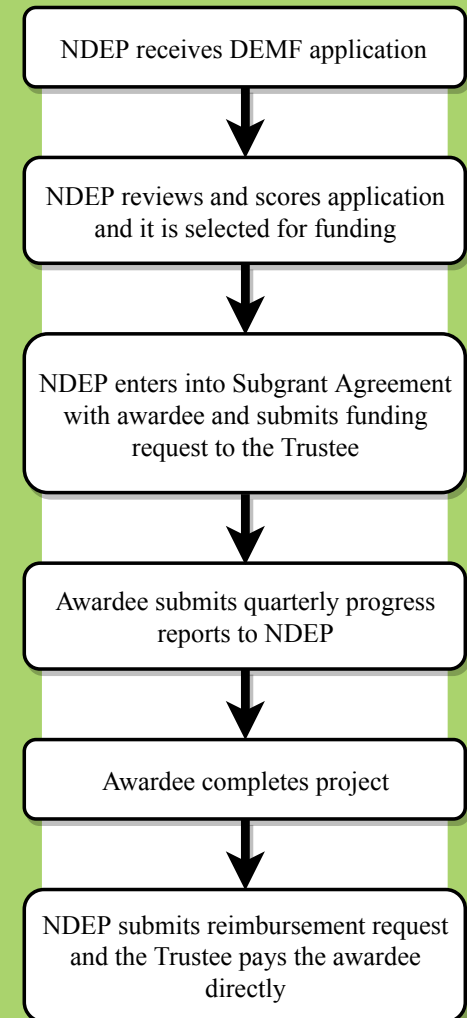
NDEP receives DEMF application

NDEP reviews and scores application and it is selected for funding

NDEP enters into Subgrant Agreement with awardee and submits funding request to the Trustee

Awardee submits quarterly progress reports to NDEP

Awardee completes project

NDEP submits reimbursement request and the Trustee pays the awardee directly